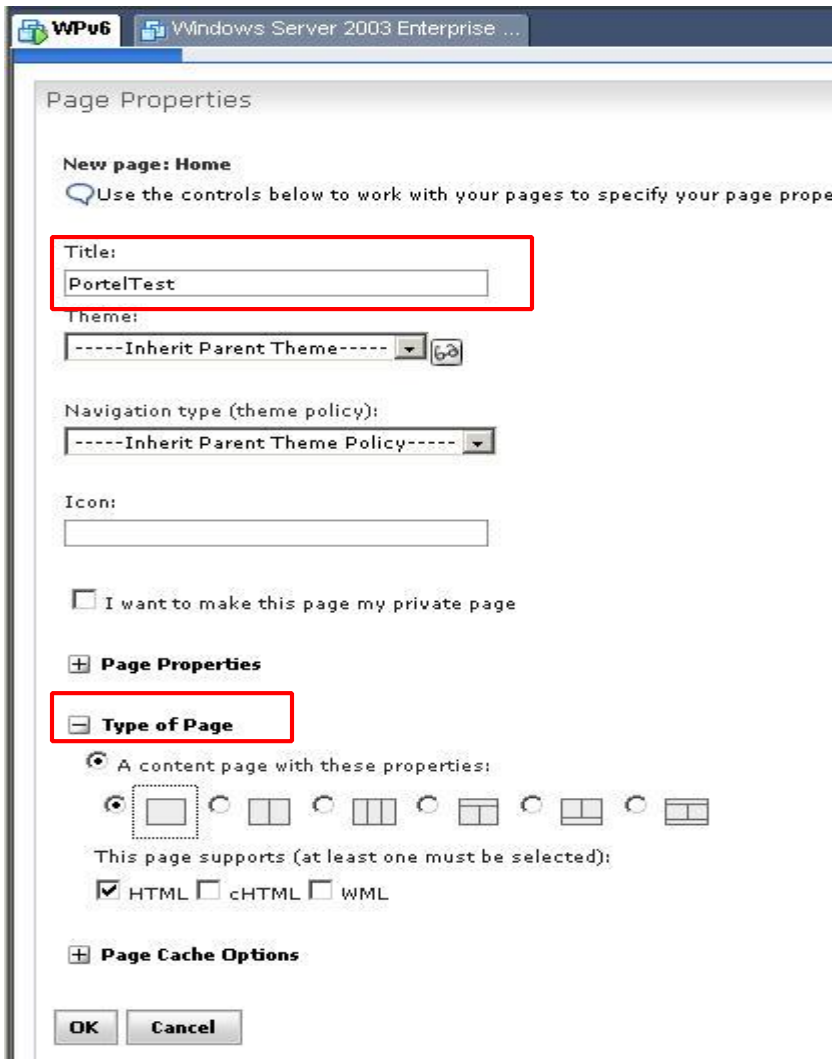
WPv6 Windows Server 2003 Enterprise ...

Page Properties

New page: Home

Use the controls below to work with your pages to specify your page prope

Title:

PortelTest

Theme:

-----Inherit Parent Theme-----

Navigation type (theme policy):

-----Inherit Parent Theme Policy-----

Icon:

I want to make this page my private page

Page Properties

Type of Page

A content page with these properties:

This page supports (at least one must be selected):

HTML cHTML WML

Page Cache Options

OK Cancel